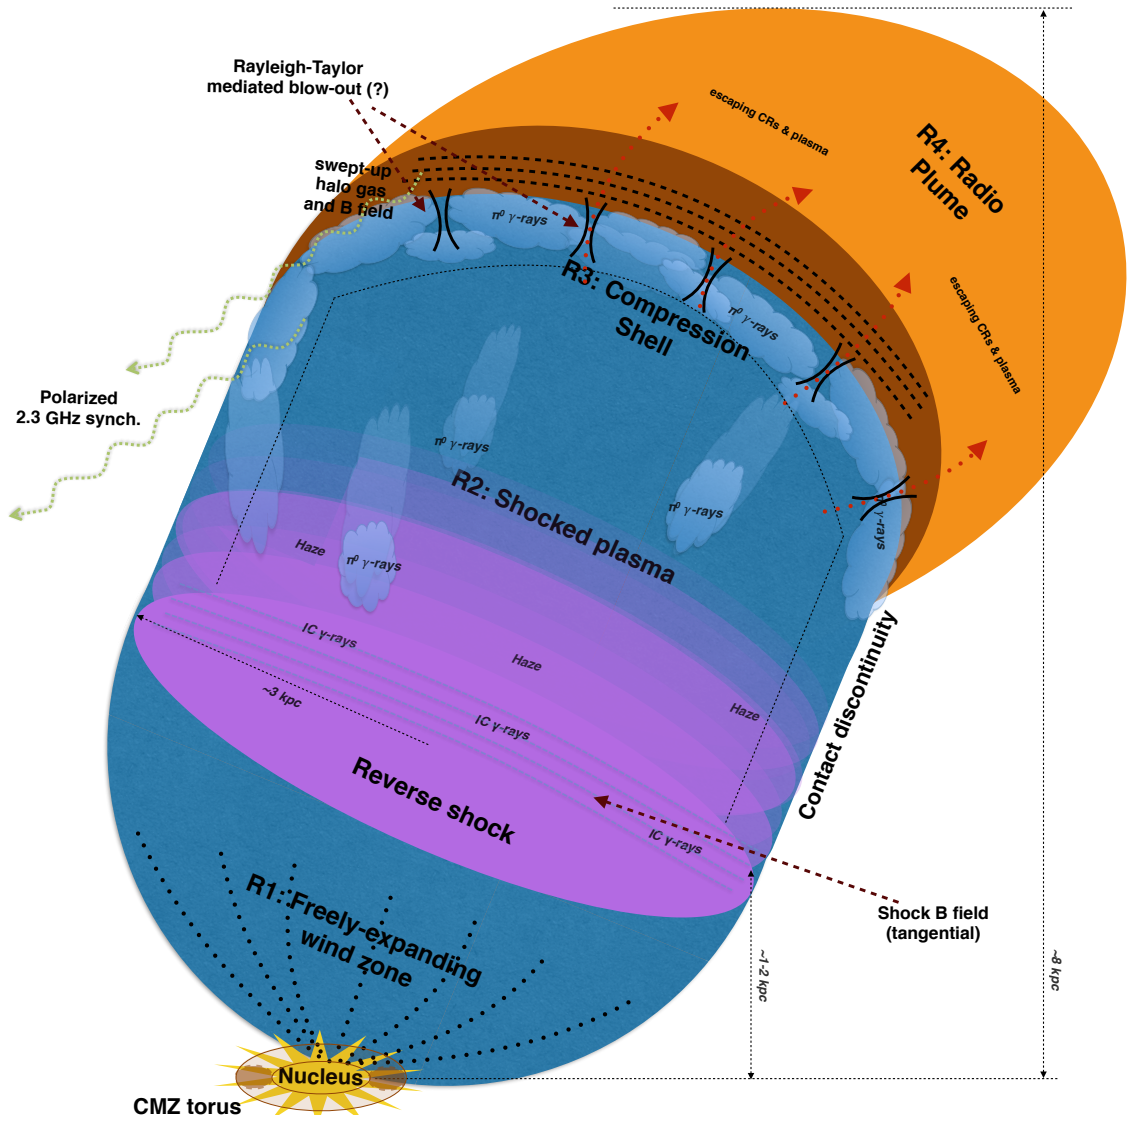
Rayleigh-Taylor mediated blow-out (?)

escaping CRs & plasma

R4: Radio Plume

swept-up halo gas and B field

$\pi^0$ $\gamma$-rays

R3: Compression Shell

$\pi^0$ $\gamma$-rays

escaping CRs & plasma

Polarized 2.3 GHz synch.

$\pi^0$ $\gamma$-rays

R2: Shocked plasma

$\pi^0$ $\gamma$-rays

$\gamma$-rays

Haze

$\pi^0$ $\gamma$-rays

IC $\gamma$-rays

Haze

~3 kpc

IC $\gamma$-rays

Haze

Contact discontinuity

Reverse shock

IC $\gamma$-rays

Shock B field (tangential)

R1: Freely-expanding wind zone

~1-2 kpc

~8 kpc

Nucleus

CMZ torus